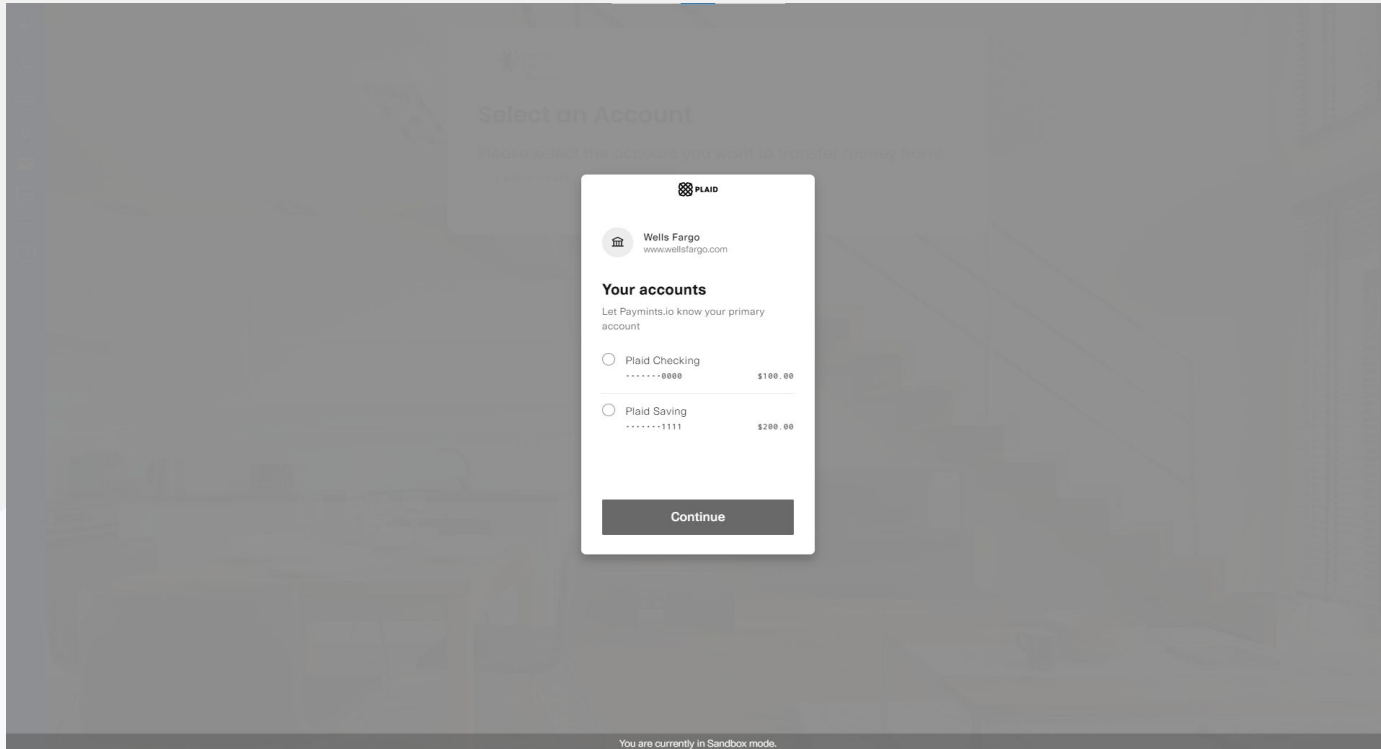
Select an Account

Please select the account you want to transfer money from

PLAID

Wells Fargo
www.wellsfargo.com

Your accounts

Let Paymints.io know your primary account

Plaid Checking
•••••••0000 $100.00

Plaid Saving
•••••••1111 $200.00

Continue

You are currently in Sandbox mode.